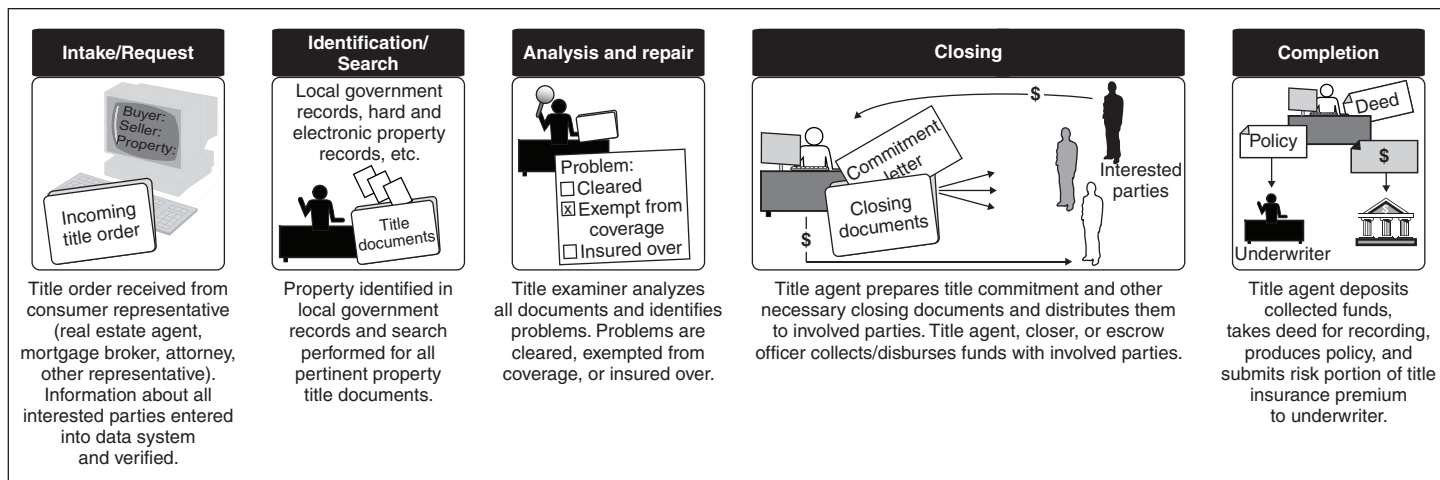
Intake/Request

Buyer:
Seller:
Property:

Incoming title order

Title order received from consumer representative (real estate agent, mortgage broker, attorney, other representative). Information about all interested parties entered into data system and verified.

Identification/ Search

Local government records, hard and electronic property records, etc.

Title documents

Property identified in local government records and search performed for all pertinent property title documents.

Analysis and repair

Problem:
☐Cleared
☒Exempt from coverage
☐Insured over

Title examiner analyzes all documents and identifies problems. Problems are cleared, exempted from coverage, or insured over.

Closing

$

Commitment letter

Closing documents

Interested parties

$

Title agent prepares title commitment and other necessary closing documents and distributes them to involved parties. Title agent, closer, or escrow officer collects/disburses funds with involved parties.

Completion

Deed

Policy

$

Underwriter

Title agent deposits collected funds, takes deed for recording, produces policy, and submits risk portion of title insurance premium to underwriter.